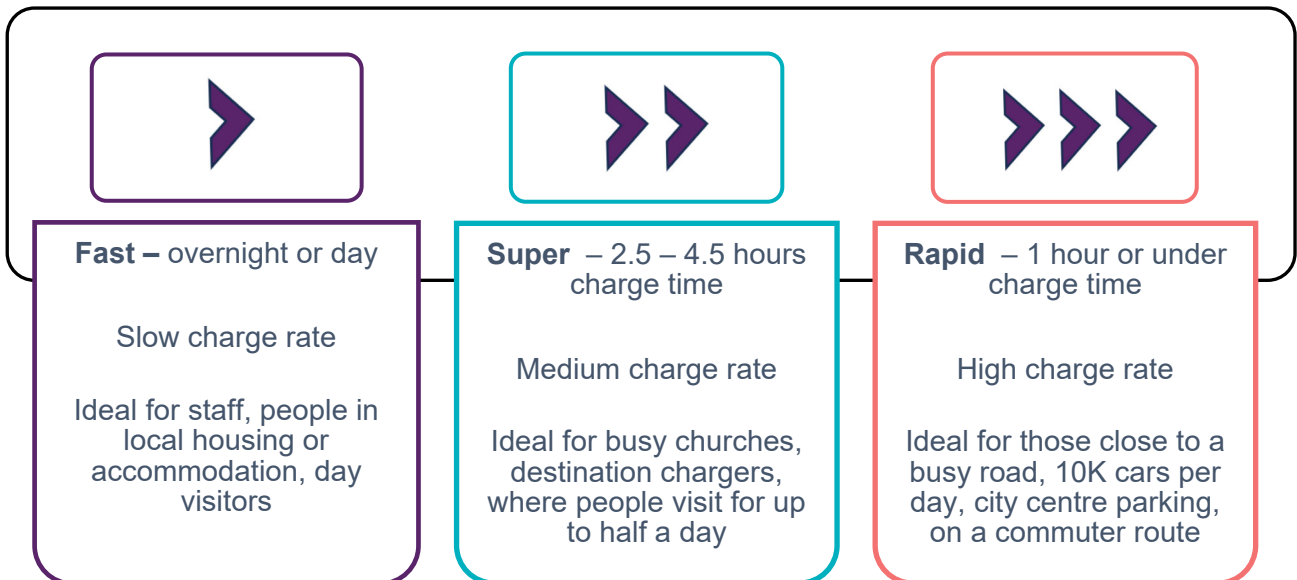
**Fast –** overnight or day

Slow charge rate

Ideal for staff, people in local housing or accommodation, day visitors

**Super** – 2.5 – 4.5 hours charge time

Medium charge rate

Ideal for busy churches, destination chargers, where people visit for up to half a day

**Rapid** – 1 hour or under charge time

High charge rate

Ideal for those close to a busy road, 10K cars per day, city centre parking, on a commuter route